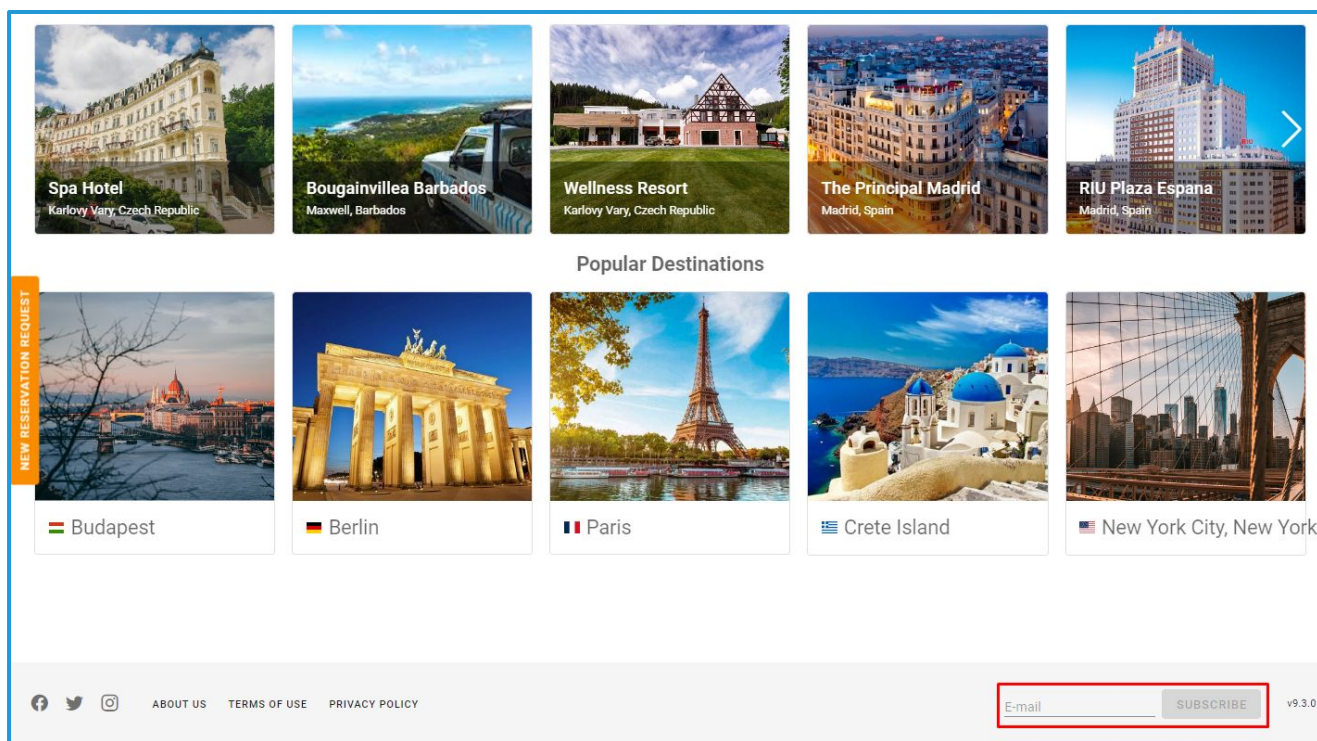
Spa Hotel
Karlovy Vary, Czech Republic

Bougainvillea Barbados
Maxwell, Barbados

Wellness Resort
Karlovy Vary, Czech Republic

The Principal Madrid
Madrid, Spain

RIU Plaza Espana
Madrid, Spain

Popular Destinations

NEW RESERVATION REQUEST

Budapest

Berlin

Paris

Crete Island

New York City, New York

ABOUT US TERMS OF USE PRIVACY POLICY

E-mail SUBSCRIBE

v9.3.0